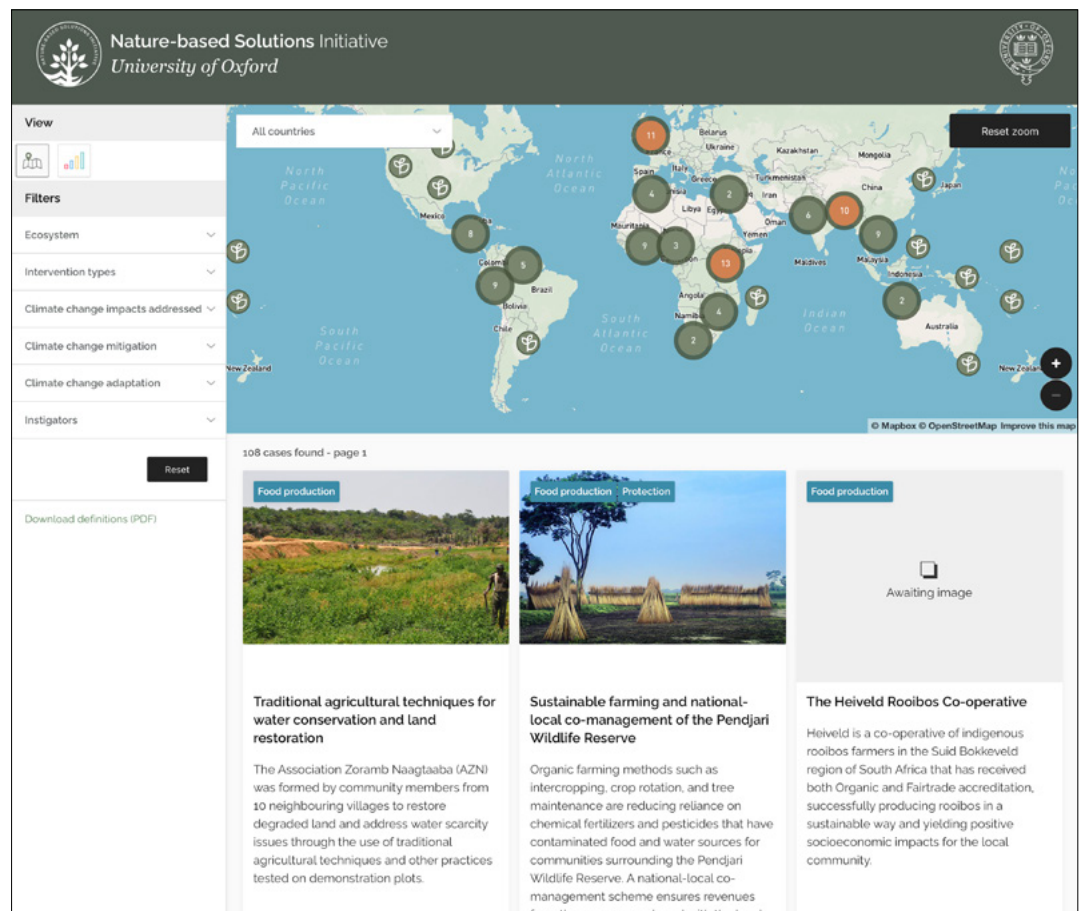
Nature-based Solutions Initiative
University of Oxford

View

Filters

Ecosystem

Intervention types

Climate change impacts addressed

Climate change mitigation

Climate change adaptation

Instigators

Reset

Download definitions (PDF)

All countries

Reset zoom

North Pacific Ocean
North Atlantic Ocean
South Pacific Ocean
South Atlantic Ocean
Indian Ocean

Belarus
Ukraine
Kazakhstan
Mongolia
Spain
Italy
Greece
Turkmenistan
China
Japan
Iran
Libya
Egypt
Oman
Mexico
Mauritania
Yemen
Colombia
Maldives
Malaysia
Indonesia
Brazil
Bolivia
Angola
Namibia
Chile
Australia
New Zealand

11
4
2
10
6
9
8
9
3
13
5
9
4
2
2

+
−

© Mapbox © OpenStreetMap Improve this map

108 cases found - page 1

Food production

Traditional agricultural techniques for water conservation and land restoration

The Association Zoramb Naagtaaba (AZN) was formed by community members from 10 neighbouring villages to restore degraded land and address water scarcity issues through the use of traditional agricultural techniques and other practices tested on demonstration plots.

Food production Protection

Sustainable farming and national-local co-management of the Pendjari Wildlife Reserve

Organic farming methods such as intercropping, crop rotation, and tree maintenance are reducing reliance on chemical fertilizers and pesticides that have contaminated food and water sources for communities surrounding the Pendjari Wildlife Reserve. A national-local co-management scheme ensures revenues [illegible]

Food production

Awaiting image

The Heiveld Rooibos Co-operative

Heiveld is a co-operative of indigenous rooibos farmers in the Suid Bokkeveld region of South Africa that has received both Organic and Fairtrade accreditation, successfully producing rooibos in a sustainable way and yielding positive socioeconomic impacts for the local community.